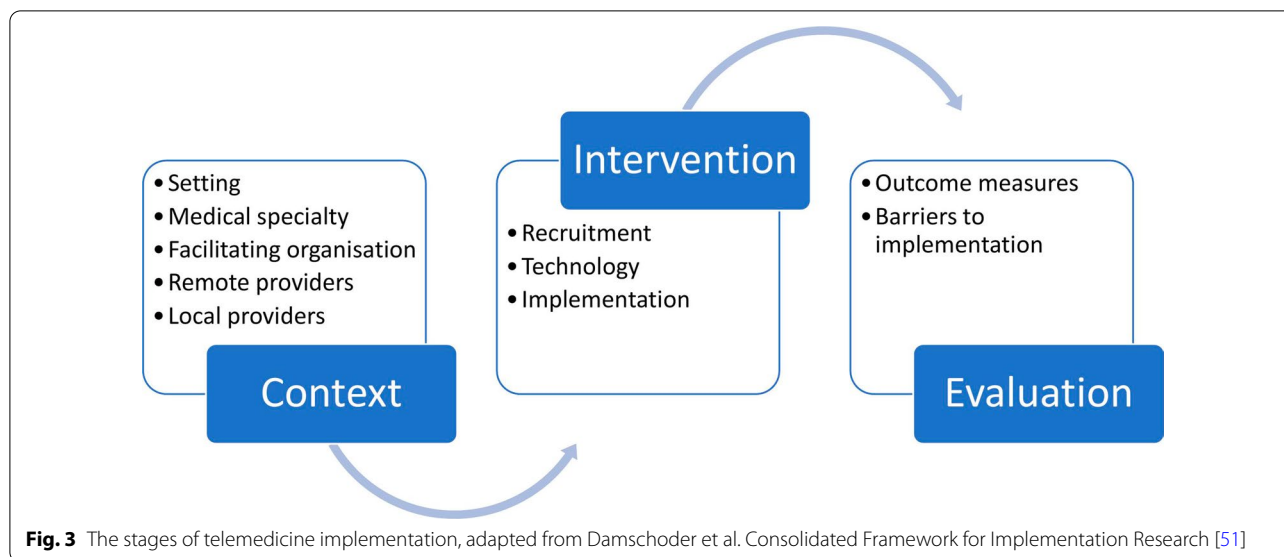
• Setting
• Medical specialty
• Facilitating organisation
• Remote providers
• Local providers

Context

Intervention

• Recruitment
• Technology
• Implementation

• Outcome measures
• Barriers to implementation

Evaluation

**Fig. 3** The stages of telemedicine implementation, adapted from Damschoder et al. Consolidated Framework for Implementation Research [51]